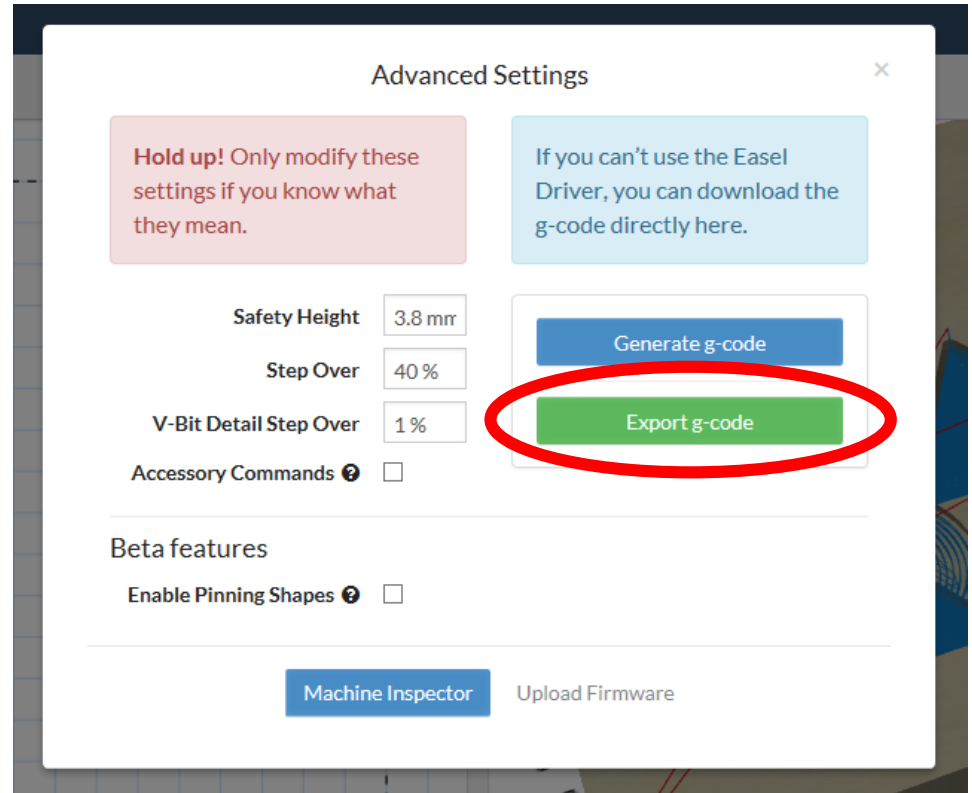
Advanced Settings

×

**Hold up!** Only modify these settings if you know what they mean.

If you can't use the Easel Driver, you can download the g-code directly here.

Safety Height 3.8 mm

Step Over 40 %

V-Bit Detail Step Over 1 %

Accessory Commands

Generate g-code

Export g-code

Beta features

Enable Pinning Shapes

Machine Inspector

Upload Firmware